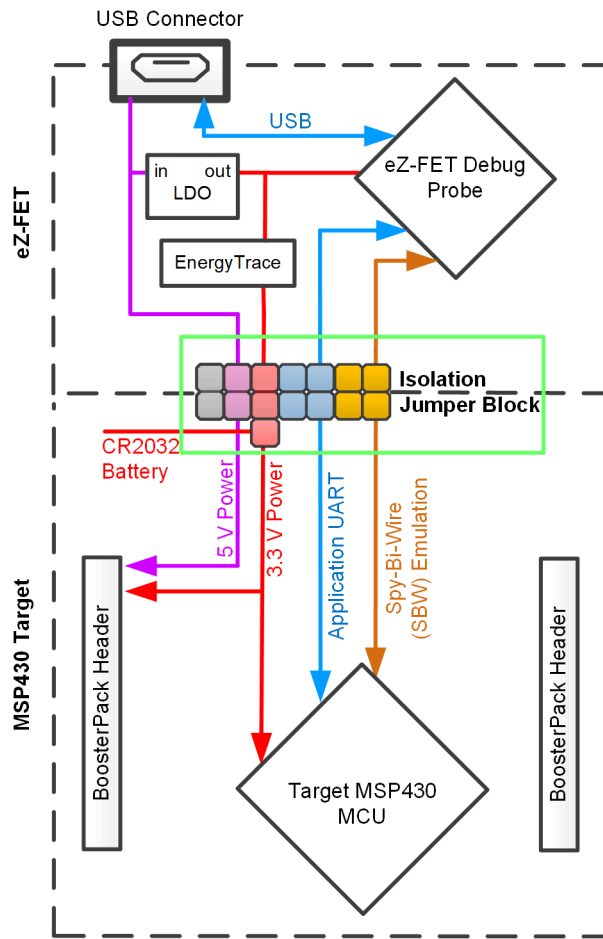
USB Connector

eZ-FET

USB

in out
LDO

eZ-FET Debug Probe

EnergyTrace

Isolation Jumper Block

CR2032 Battery

5 V Power

3.3 V Power

Application UART

Spy-Bi-Wire (SBW) Emulation

MSP430 Target

BoosterPack Header

Target MSP430 MCU

BoosterPack Header